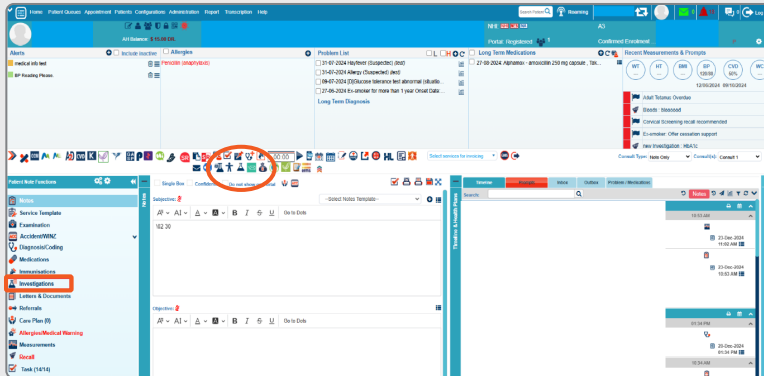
Home Patient Queues Appointment Patients Configurations Administration Report Transcription Help

Search Patient Roaming

0 0 0 0 Log Out

A/c Balance $ 15.00 DR

NHI AG

Portal: Registered Confirmed Enrolment

Alerts

Include inactive

medical info test

BP Reading Please.

Allergies

Penicillin (anaphylaxis)

Problem List

31-07-2024 Hayfever (Suspected) (test)

31-07-2024 Allergy (Suspected) (test)

09-07-2024 [D]Glucose tolerance test abnormal (situatio...

27-06-2024 Ex-smoker for more than 1 year Onset Date...

Long Term Diagnosis

Long Term Medications

27-09-2024 Alphamox - amoxicillin 250 mg capsule , Tak...

Recent Measurements & Prompts

WT HT BMI BP 120/80 CVD 60% WC

12/05/2024 09/10/2024

Adult Tetanus Overdue

Bloods : bloodsad

Cervical Screening recall recommended

Ex-smoker: Offer cessation support

New Investigation : HBA1C

00:00

Select services for invoicing

Consult Type: Note Only Consult(s): Consult 1

Patient Note Functions

Notes

Service Template

Examination

Accident/WINZ

Diagnosis/Coding

Medications

Immunisations

Investigations

Letters & Documents

Referrals

Care Plan (0)

Allergies/Medical Warning

Measurements

Recall

Task (14/14)

Single Box Confidential Do not show ... Email

Subjective:

--Select Notes Template--

Go to Date

162 30

Objective:

Go to Date

Timeline & Health Hub

Timeline Results Inbox Outbox Problem / Medication

Search:

Notes

10:53 AM

23-Dec-2024 11:02 AM

23-Dec-2024 10:53 AM

01:34 PM

20-Dec-2024 01:34 PM

10:54 AM